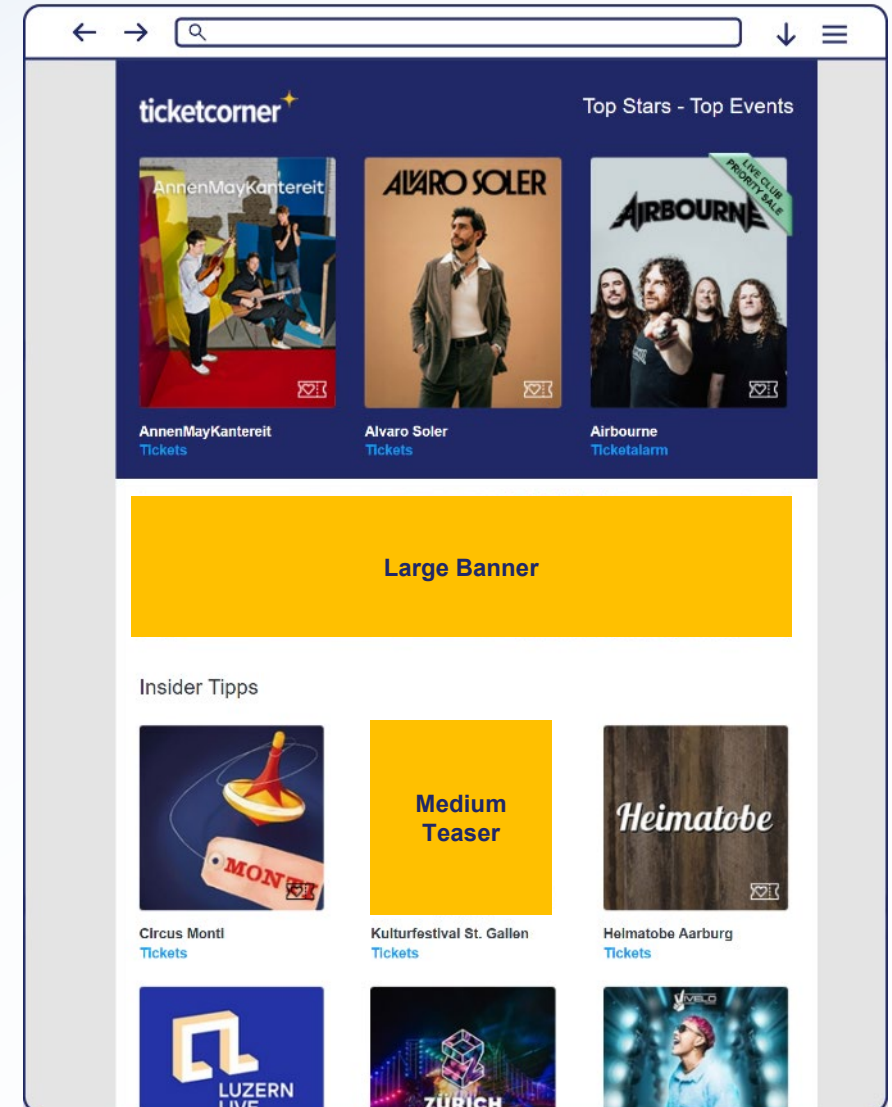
ticketcorner

Top Stars - Top Events

AnnenMayKantereit

ALVARO SOLER

LIVE CLUB PRIORITY SALE

AIRBOURNE

AnnenMayKantereit
Tickets

Alvaro Soler
Tickets

Airbourne
Ticketalarm

Large Banner

Insider Tipps

MONTI

Medium Teaser

Heimatobe

Circus Monti
Tickets

Kulturfestival St. Gallen
Tickets

Heimatobe Aarburg
Tickets

LUZERN LIVE

ZÜRICH

VELO